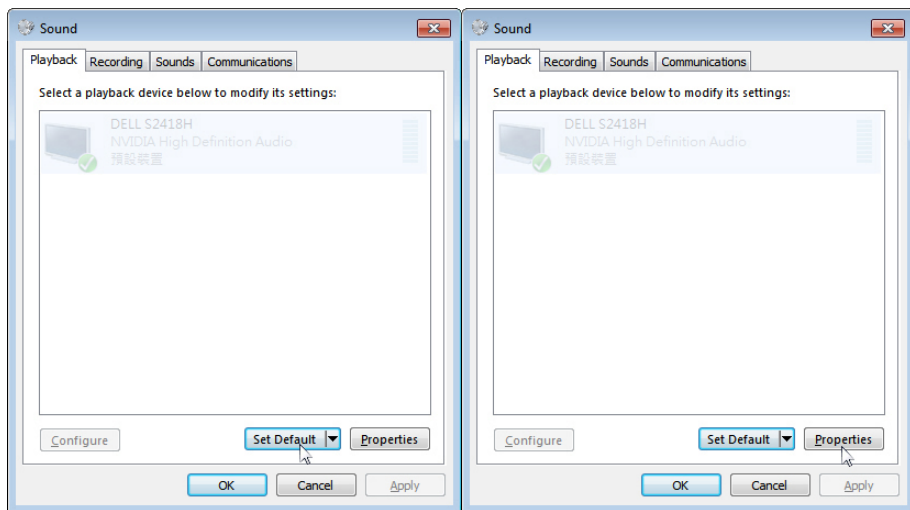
Sound

Playback Recording Sounds Communications

Select a playback device below to modify its settings:

DELL S2418H
NVIDIA High Definition Audio
預設裝置

Configure

Set Default

Properties

OK

Cancel

Apply

Sound

Playback Recording Sounds Communications

Select a playback device below to modify its settings:

DELL S2418H
NVIDIA High Definition Audio
預設裝置

Configure

Set Default

Properties

OK

Cancel

Apply